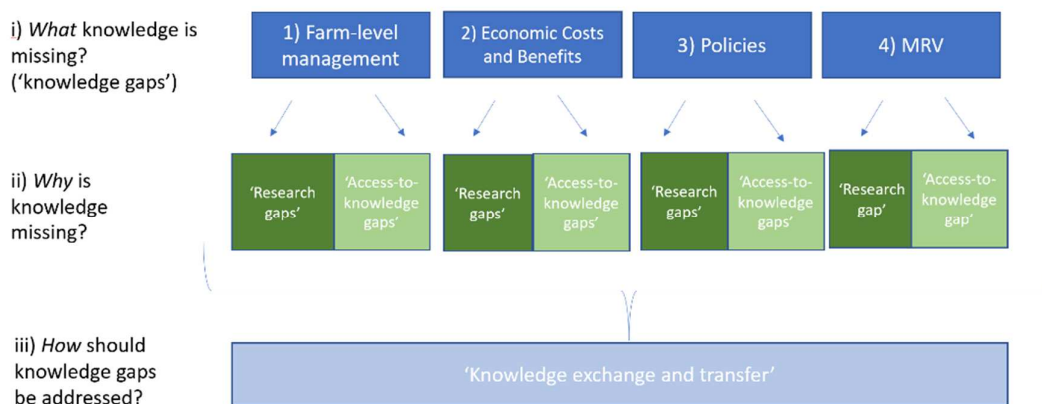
i) *What* knowledge is missing? ('knowledge gaps')

1) Farm-level management

2) Economic Costs and Benefits

3) Policies

4) MRV

ii) *Why* is knowledge missing?

'Research gaps'

'Access-to-knowledge gaps'

'Research gaps'

'Access-to-knowledge gaps'

'Research gaps'

'Access-to-knowledge gaps'

'Research gap'

'Access-to-knowledge gap'

iii) *How* should knowledge gaps be addressed?

'Knowledge exchange and transfer'